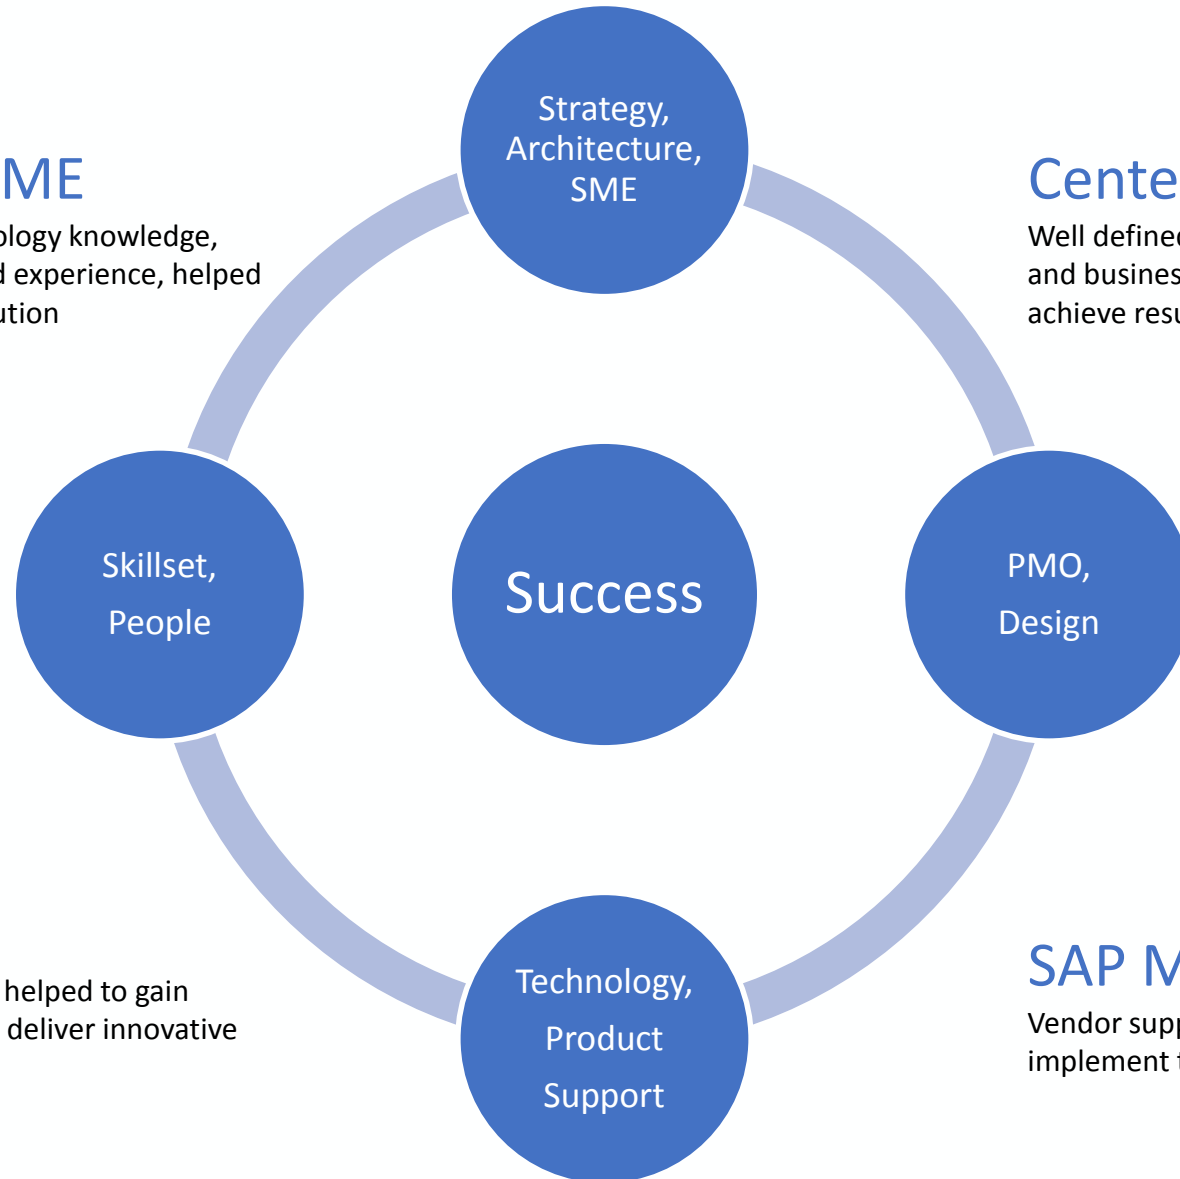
ME
ology knowledge, d experience, helped ution

Strategy, Architecture, SME

Cente
Well definec and busines achieve resu

Skillset, People

Success

PMO, Design

helped to gain deliver innovative

Technology, Product Support

SAP M
Vendor supp implement t